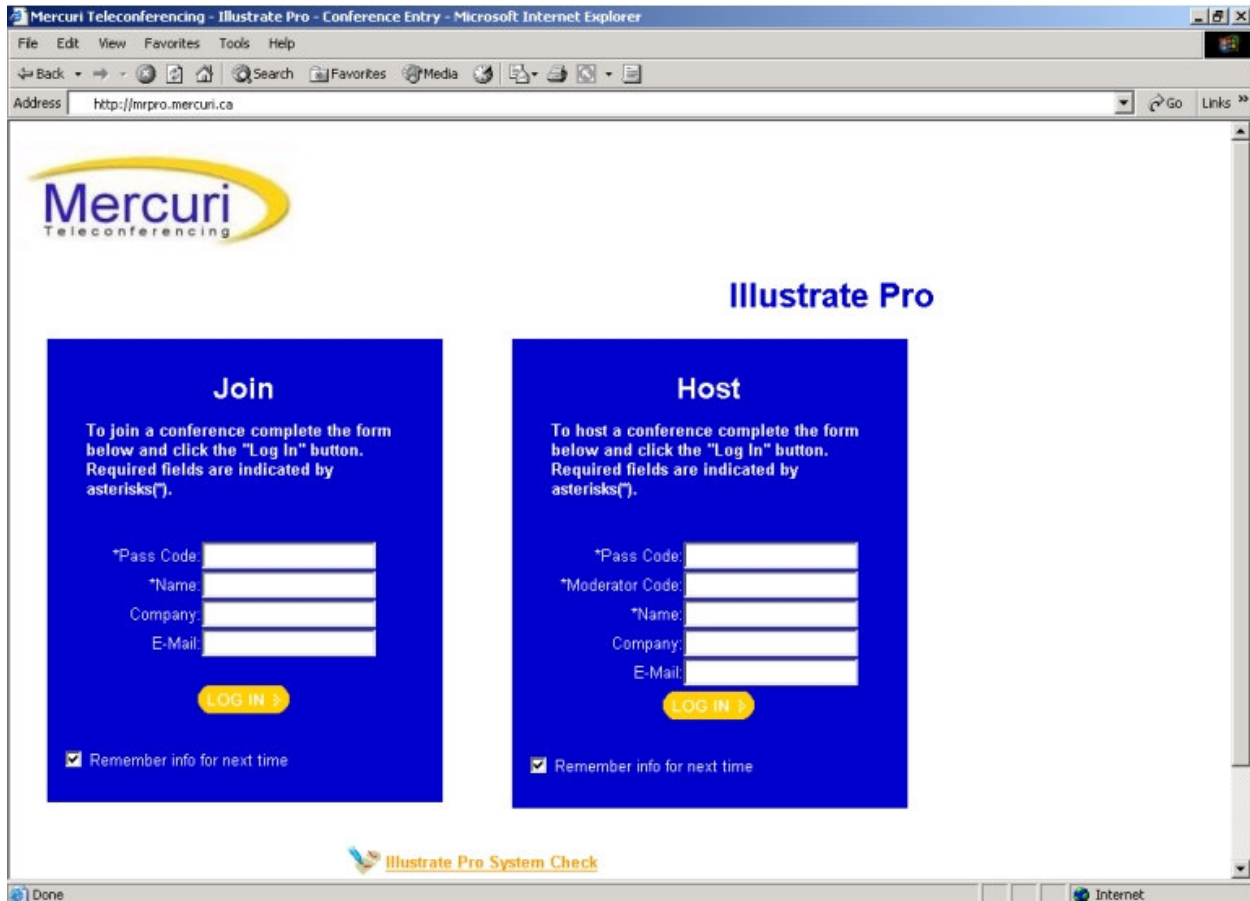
Mercuri Teleconferencing - Illustrate Pro - Conference Entry - Microsoft Internet Explorer

File Edit View Favorites Tools Help

Back Search Favorites Media

Address http://mrpro.mercuri.ca Go Links »

Mercuri
Teleconferencing

Illustrate Pro

Join

To join a conference complete the form below and click the "Log In" button. Required fields are indicated by asterisks(*).

*Pass Code:
*Name:
Company:
E-Mail:

LOG IN

Remember info for next time

Host

To host a conference complete the form below and click the "Log In" button. Required fields are indicated by asterisks(*).

*Pass Code:
*Moderator Code:
*Name:
Company:
E-Mail:

LOG IN

Remember info for next time

Illustrate Pro System Check

Done

Internet